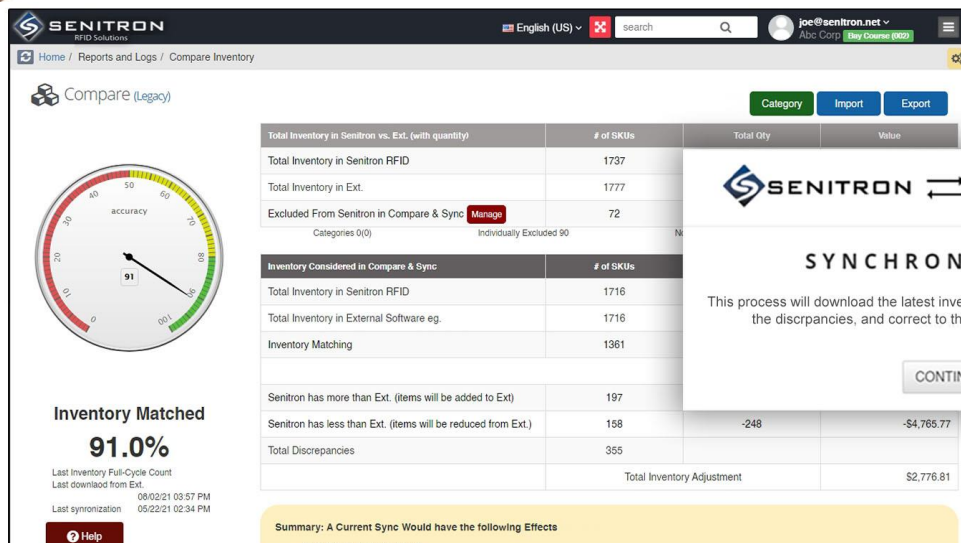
SENITRON RFID Solutions

English (US) search

joe@senitron.net
Abc Corp Bay Course (002)

Home / Reports and Logs / Compare Inventory

Compare (Legacy)

Category Import Export

| Total Inventory in Senitron vs. Ext. (with quantity) | # of SKUs | Total Qty | Value |
|---|---|---|---|
| Total Inventory in Senitron RFID | 1737 | | |
| Total Inventory in Ext. | 1777 | | |
| Excluded From Senitron in Compare & Sync Manage | 72 | | |

Categories 0(0) Individually Excluded 90 N

| Inventory Considered in Compare & Sync | # of SKUs | | |
|---|---|---|---|
| Total Inventory in Senitron RFID | 1716 | | |
| Total Inventory in External Software eg. | 1716 | | |
| Inventory Matching | 1361 | | |
| | | | |
| Senitron has more than Ext. (items will be added to Ext) | 197 | | |
| Senitron has less than Ext. (items will be reduced from Ext.) | 158 | -248 | -$4,765.77 |
| Total Discrepancies | 355 | | |
| | Total Inventory Adjustment | | $2,776.81 |

SENITRON

SYNCHRON

This process will download the latest inve the discrpancies, and correct to th

CONTIN

50 60 40 accuracy 70 30 80 20 91 90 10 0 100

Inventory Matched
91.0%
Last Inventory Full-Cycle Count
Last downlaod from Ext.
08/02/21 03:57 PM
Last synronization 05/22/21 02:34 PM

Help

Summary: A Current Sync Would have the following Effects